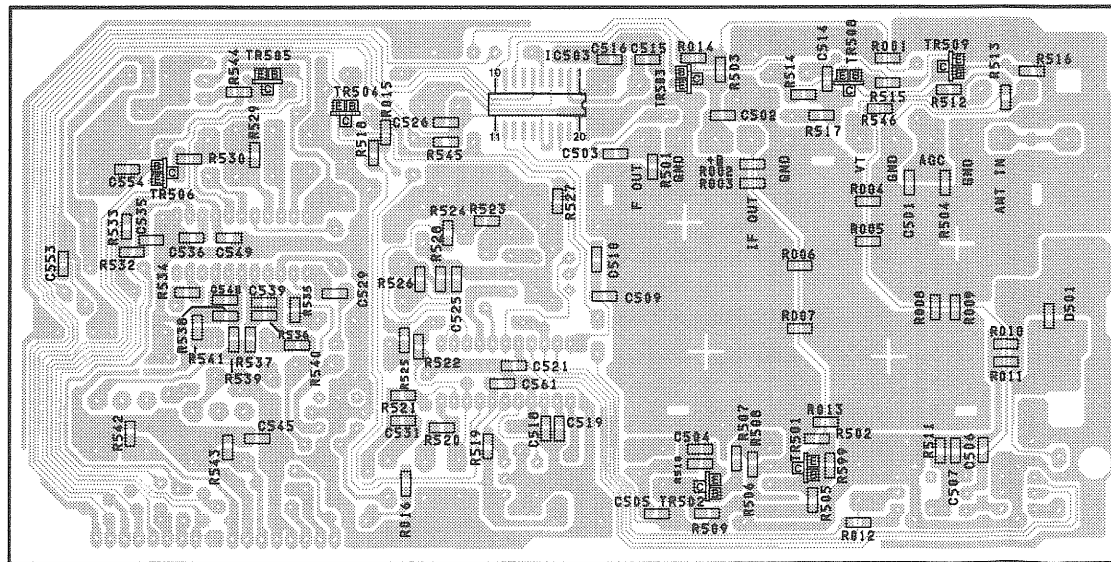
R544 TR505
IC503 C516 C515 R014
R503
R514 C514 TR508
R001
TR509
R513
R516
TR504 R015
10
11
20
TR503
C526
R529
R515
R512
R546
C502
R517
R518
R545
R530
C503
R501 GND
R002 +B
R003
GND
VT
GND
AGC
GND
C554
TR506
F OUT
IF OUT
R004
C501
R504
ANT IN
R533 C535
R524 R523
R527
R532
C536 C549
R520
R005
C553
C510
R006
R534
C540 C539
R535
C529
R526
C525
C509
R538
R536
R008
R009
D501
R007
R541 R537
R540
R525
R522
R010
R539
C521
R011
C561
R542
R521
R013
C545
C531
R520
R519
C518
C519
R507
R508
R502
C504
R511
R543
R510
TR501
R599
C506
C507
R506
R505
C505 TR502
R016
R509
R012